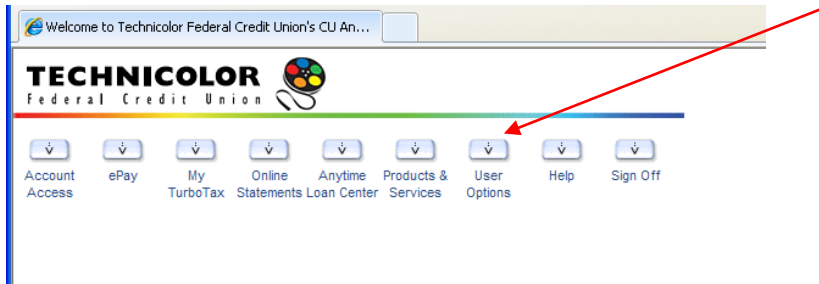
Welcome to Technicolor Federal Credit Union's CU An...

TECHNICOLOR
Federal Credit Union

Account Access
ePay
My TurboTax
Online Statements
Anytime Loan Center
Products & Services
User Options
Help
Sign Off